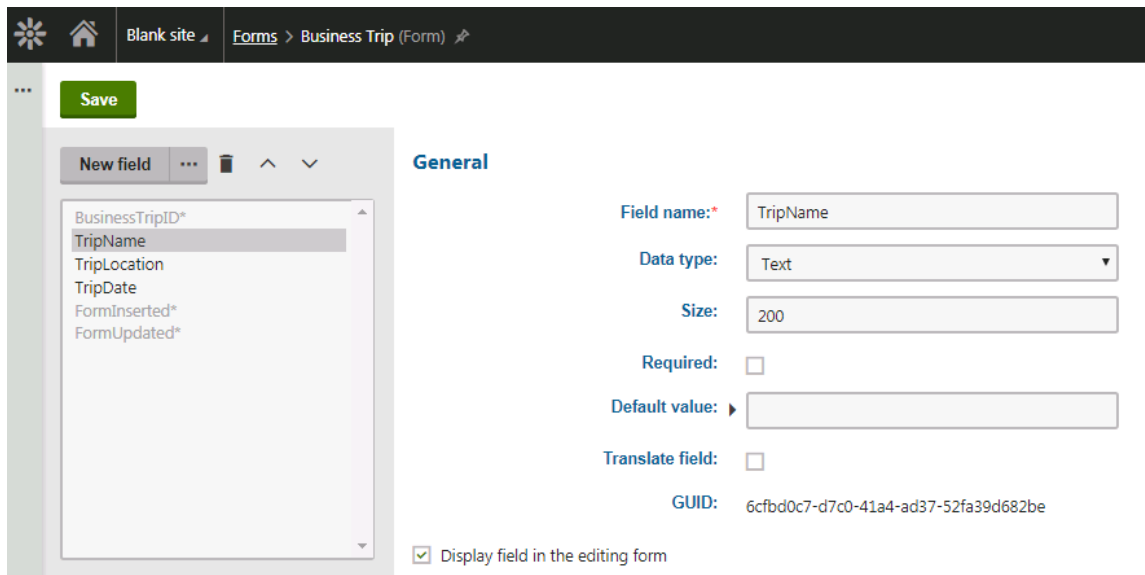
Blank site Forms > Business Trip (Form)

...

Save

New field ...

BusinessTripID*
TripName
TripLocation
TripDate
FormInserted*
FormUpdated*

General

Field name:* TripName

Data type: Text

Size: 200

Required:

Default value:

Translate field:

GUID: 6cfbd0c7-d7c0-41a4-ad37-52fa39d682be

Display field in the editing form